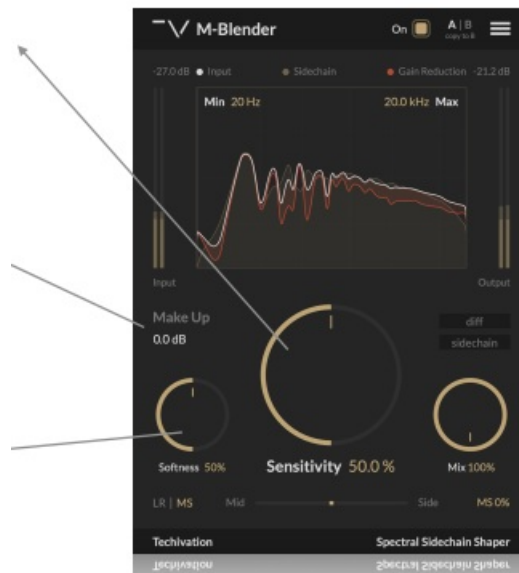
M-Blender

On

A | B
copy to B

-27.0 dB Input Sidechain Gain Reduction -21.2 dB

Min 20 Hz

20.0 kHz Max

Input

Output

Make Up
0.0 dB

diff

sidechain

Softness 50%

Sensitivity 50.0 %

Mix 100%

LR | MS

Mid

Side

MS 0%

Techivation

Spectral Sidechain Shaper